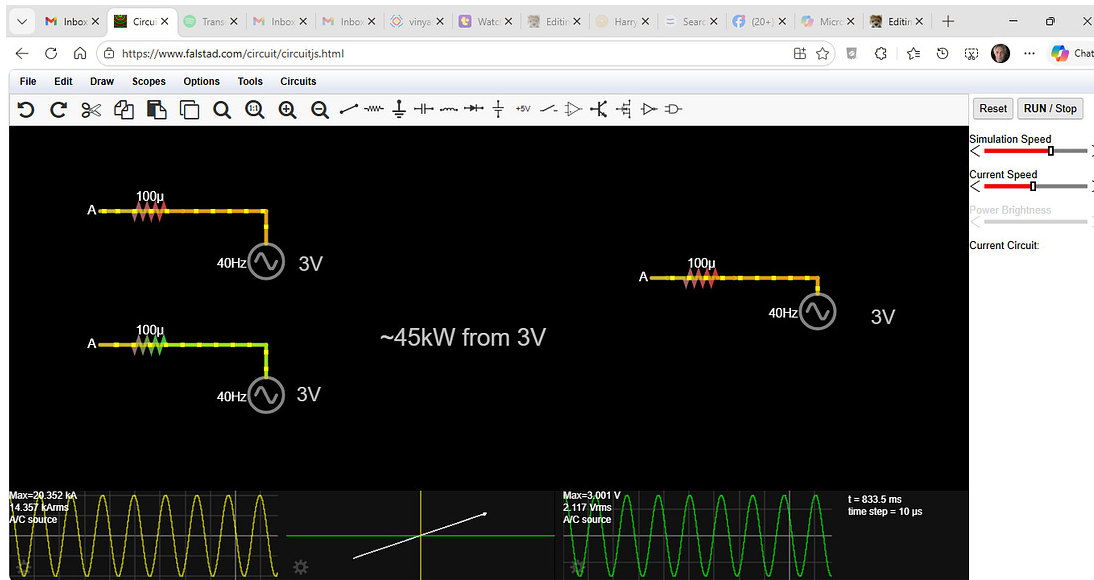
Inbox
Circuit
Transc
Inbox
Inbox
vinya
Watc
Editin
Harry
Searc
(20+)
Micro
Editin

https://www.falstad.com/circuit/circuitjs.html

Chat

File Edit Draw Scopes Options Tools Circuits

+5V

Reset
RUN / Stop
Simulation Speed
Current Speed
Power Brightness
Current Circuit:

A
100µ
40Hz
3V

A
100µ
40Hz
3V

~45kW from 3V

A
100µ
40Hz
3V

Max=20.352 kA
14.357 kArms
A/C source

Max=3.001 V
2.117 Vrms
A/C source

t = 833.5 ms
time step = 10 µs